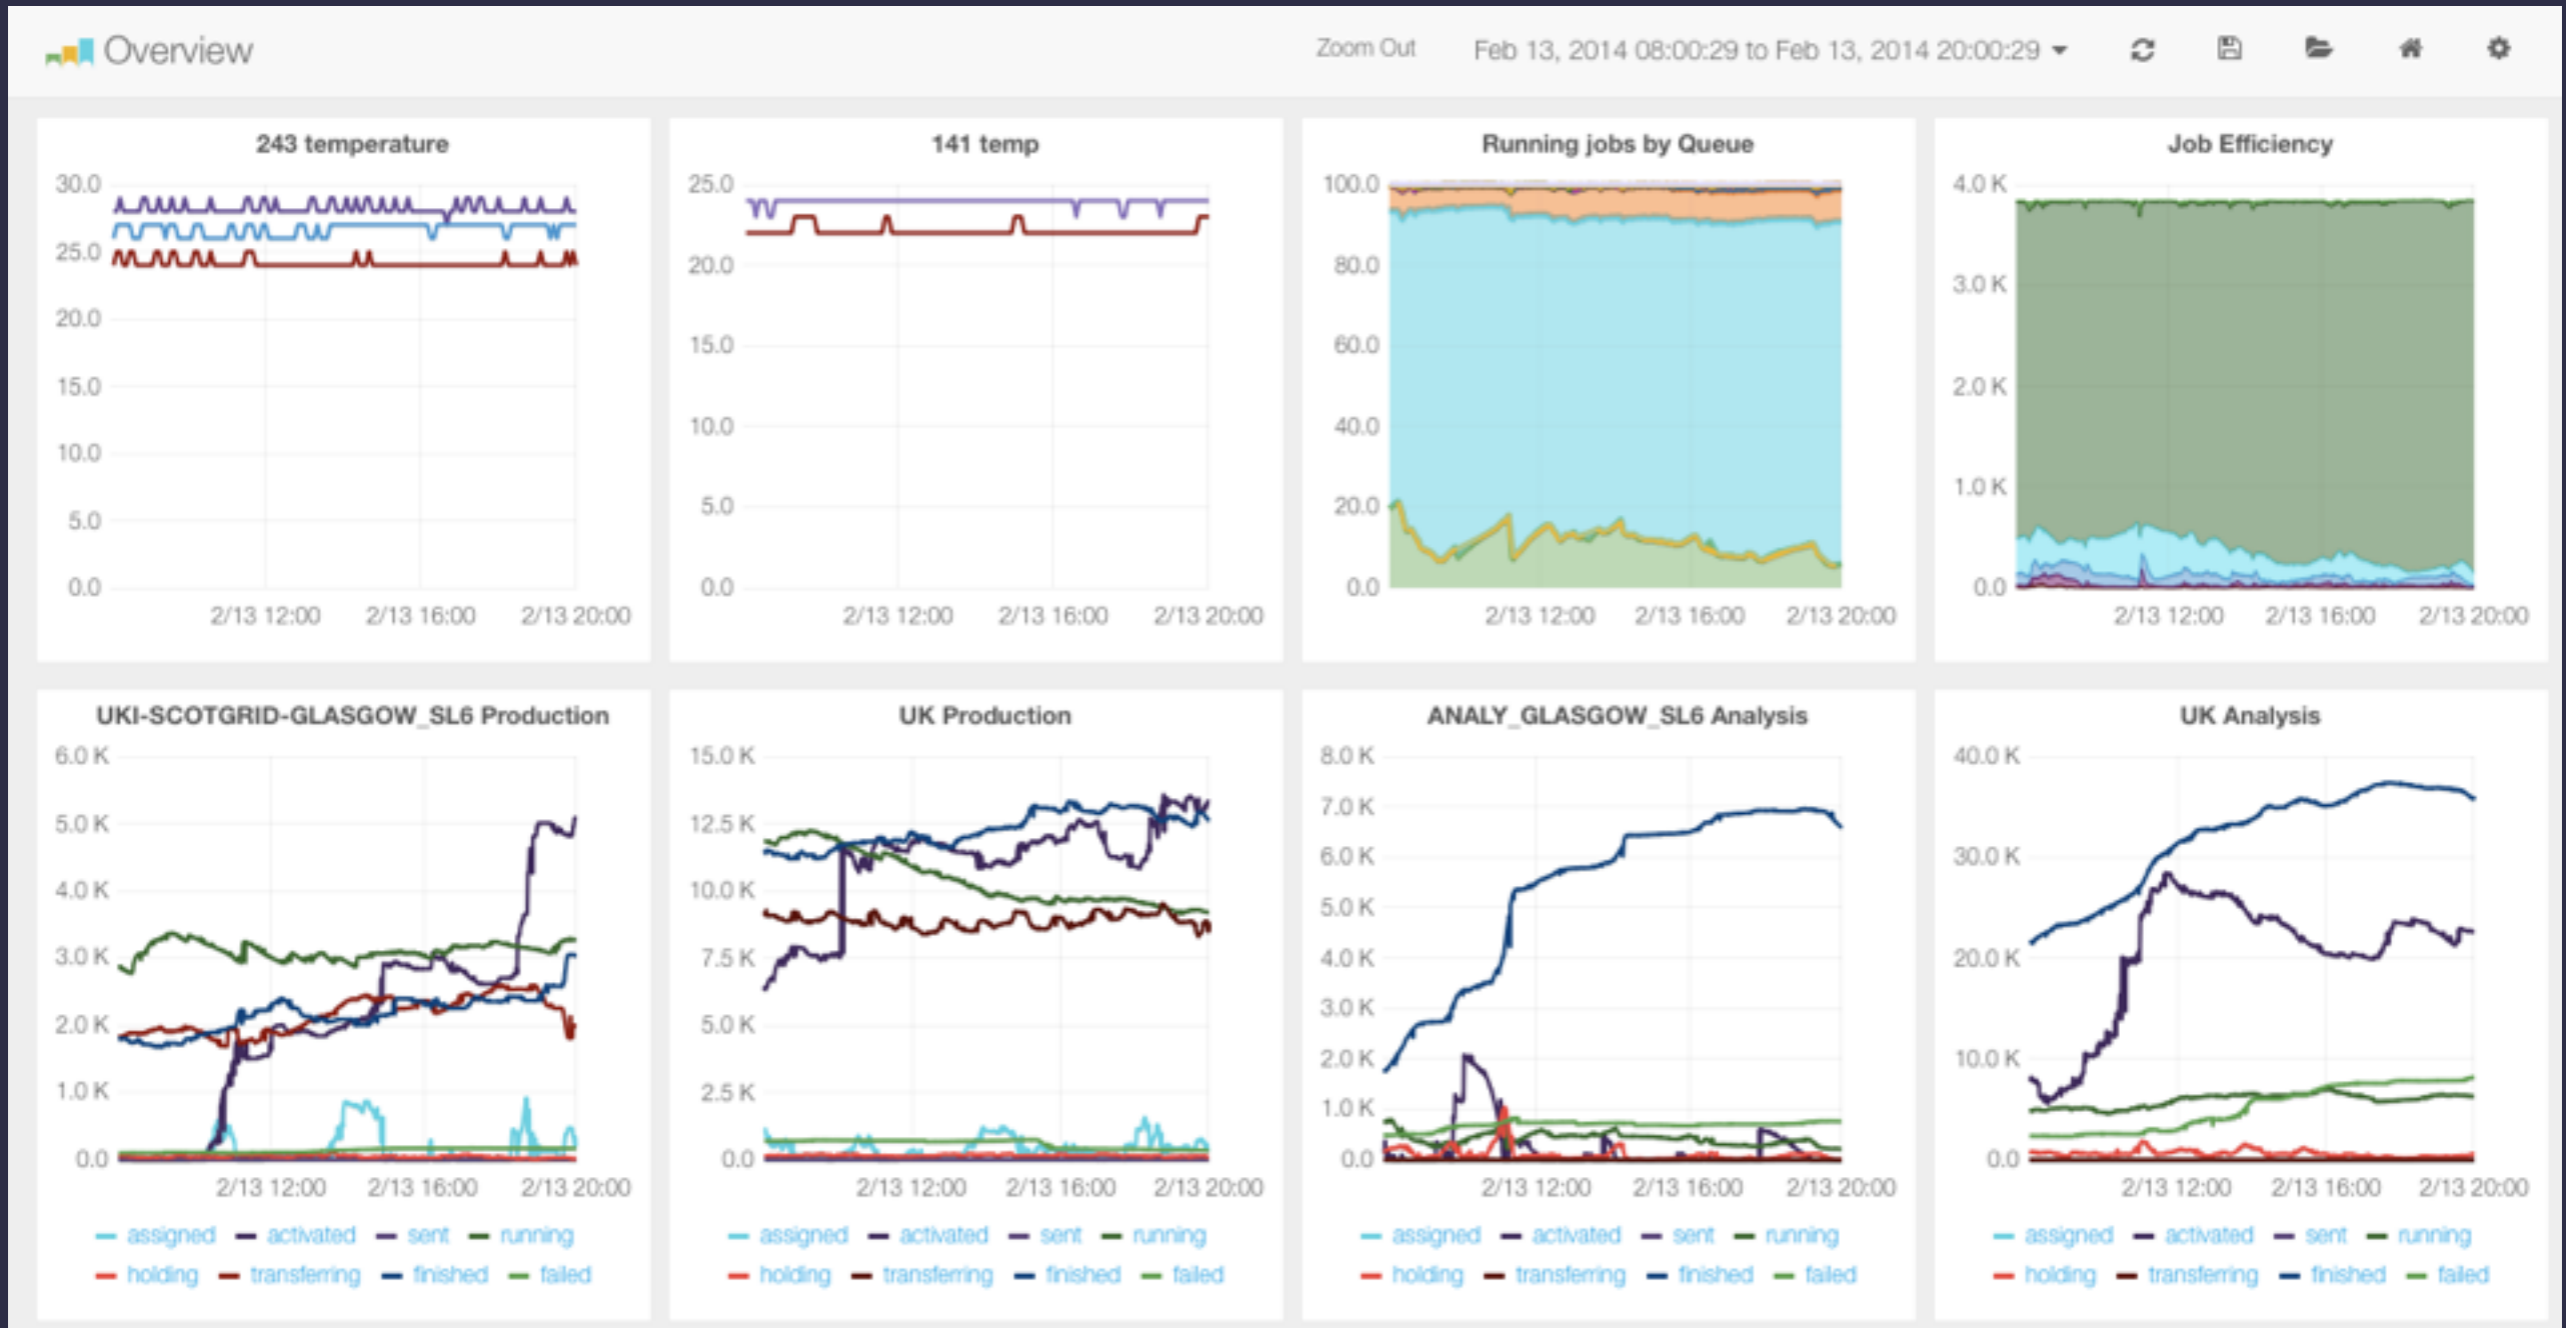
Overview

Zoom Out Feb 13, 2014 08:00:29 to Feb 13, 2014 20:00:29

243 temperature

30.0
25.0
20.0
15.0
10.0
5.0
0.0

2/13 12:00 2/13 16:00 2/13 20:00

141 temp

25.0
20.0
15.0
10.0
5.0
0.0

2/13 12:00 2/13 16:00 2/13 20:00

Running jobs by Queue

100.0
80.0
60.0
40.0
20.0
0.0

2/13 12:00 2/13 16:00 2/13 20:00

Job Efficiency

4.0 K
3.0 K
2.0 K
1.0 K
0.0

2/13 12:00 2/13 16:00 2/13 20:00

UKI-SCOTGRID-GLASGOW_SL6 Production

6.0 K
5.0 K
4.0 K
3.0 K
2.0 K
1.0 K
0.0

2/13 12:00 2/13 16:00 2/13 20:00

assigned activated sent running
holding transferring finished failed

UK Production

15.0 K
12.5 K
10.0 K
7.5 K
5.0 K
2.5 K
0.0

2/13 12:00 2/13 16:00 2/13 20:00

assigned activated sent running
holding transferring finished failed

ANALY_GLASGOW_SL6 Analysis

8.0 K
7.0 K
6.0 K
5.0 K
4.0 K
3.0 K
2.0 K
1.0 K
0.0

2/13 12:00 2/13 16:00 2/13 20:00

assigned activated sent running
holding transferring finished failed

UK Analysis

40.0 K
30.0 K
20.0 K
10.0 K
0.0

2/13 12:00 2/13 16:00 2/13 20:00

assigned activated sent running
holding transferring finished failed